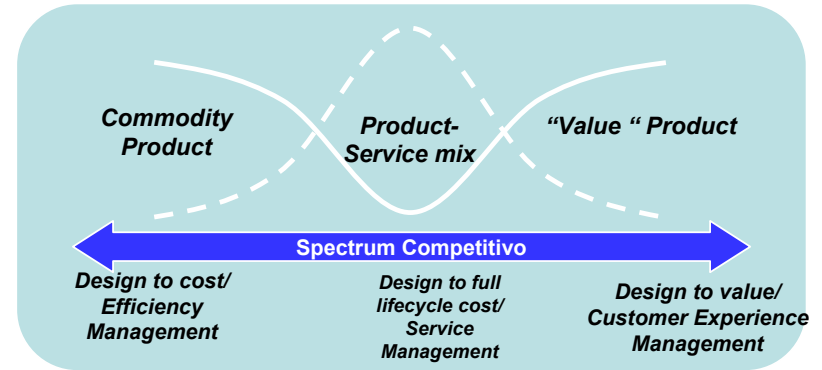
Commodity Product

Product-Service mix

“Value “ Product

Spectrum Competitivo

Design to cost/ Efficiency Management

Design to full lifecycle cost/ Service Management

Design to value/ Customer Experience Management